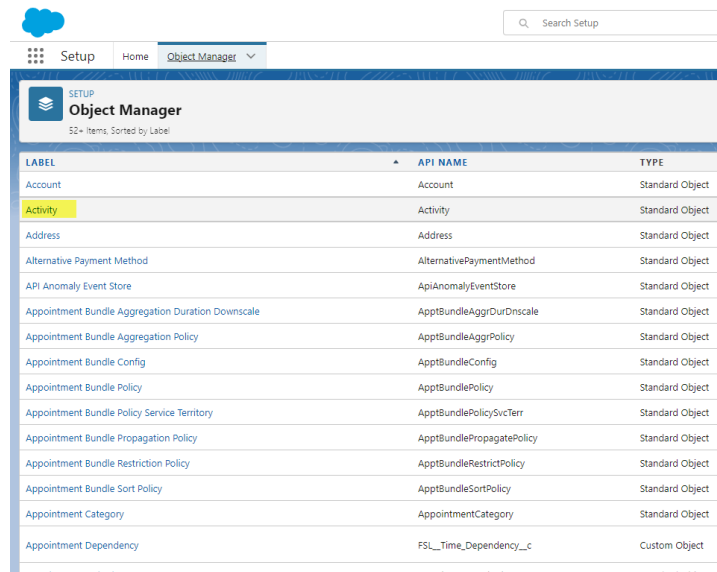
Search Setup

Setup Home Object Manager

SETUP
Object Manager
52+ Items, Sorted by Label

| LABEL | API NAME | TYPE |
|---|---|---|
| Account | Account | Standard Object |
| Activity | Activity | Standard Object |
| Address | Address | Standard Object |
| Alternative Payment Method | AlternativePaymentMethod | Standard Object |
| API Anomaly Event Store | ApiAnomalyEventStore | Standard Object |
| Appointment Bundle Aggregation Duration Downscale | ApptBundleAggrDurDnscale | Standard Object |
| Appointment Bundle Aggregation Policy | ApptBundleAggrPolicy | Standard Object |
| Appointment Bundle Config | ApptBundleConfig | Standard Object |
| Appointment Bundle Policy | ApptBundlePolicy | Standard Object |
| Appointment Bundle Policy Service Territory | ApptBundlePolicySvcTerr | Standard Object |
| Appointment Bundle Propagation Policy | ApptBundlePropagatePolicy | Standard Object |
| Appointment Bundle Restriction Policy | ApptBundleRestrictPolicy | Standard Object |
| Appointment Bundle Sort Policy | ApptBundleSortPolicy | Standard Object |
| Appointment Category | AppointmentCategory | Standard Object |
| Appointment Dependency | FSL__Time_Dependency__c | Custom Object |